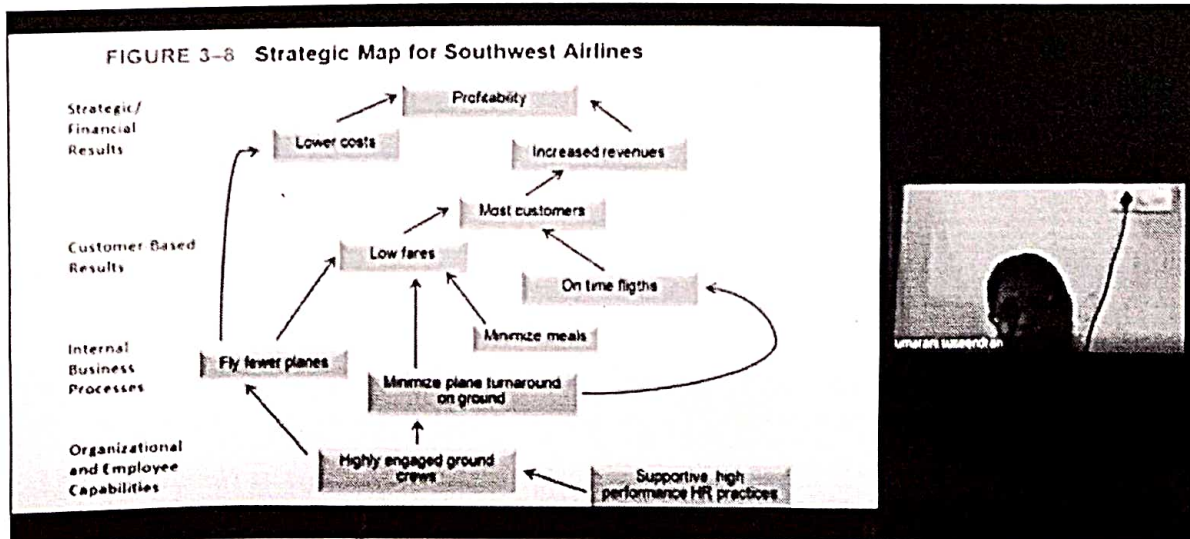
FIGURE 3–8 Strategic Map for Southwest Airlines

Strategic/ Financial Results

Customer Based Results

Internal Business Processes

Organizational and Employee Capabilities

Profitability

Lower costs

Increased revenues

Most customers

Low fares

On time fligths

Minimize meals

Fly fewer planes

Minimize plane turnaround on ground

Highly engaged ground crews

Supportive high performance HR practices

umarani suseendran